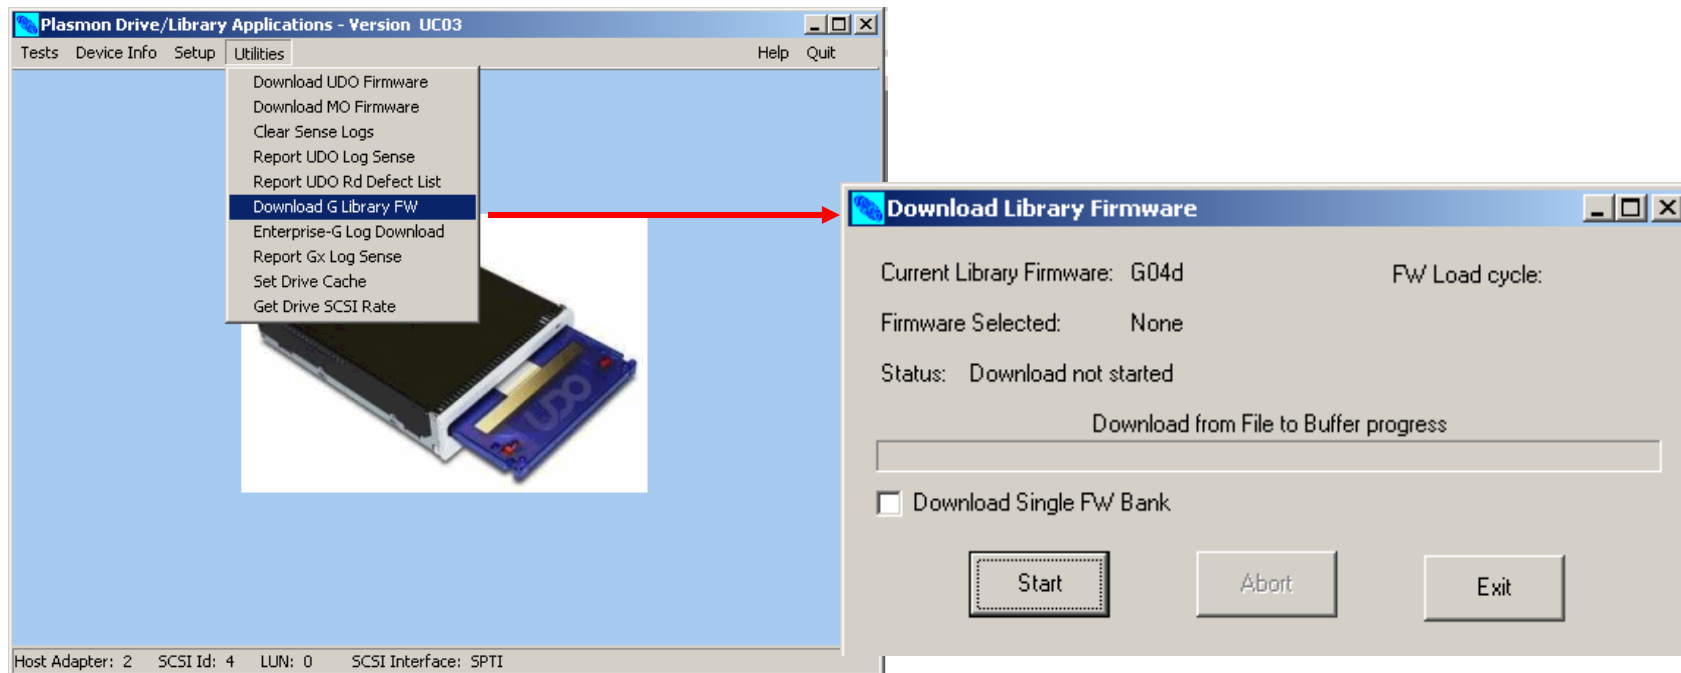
Plasmon Drive/Library Applications - Version UC03

Tests Device Info Setup Utilities Help Quit

Download UDO Firmware
Download MO Firmware
Clear Sense Logs
Report UDO Log Sense
Report UDO Rd Defect List
Download G Library FW
Enterprise-G Log Download
Report Gx Log Sense
Set Drive Cache
Get Drive SCSI Rate

UDO

Host Adapter: 2 SCSI Id: 4 LUN: 0 SCSI Interface: SPTI

Download Library Firmware

Current Library Firmware: G04d

FW Load cycle:

Firmware Selected: None

Status: Download not started

Download from File to Buffer progress

Download Single FW Bank

Start

Abort

Exit